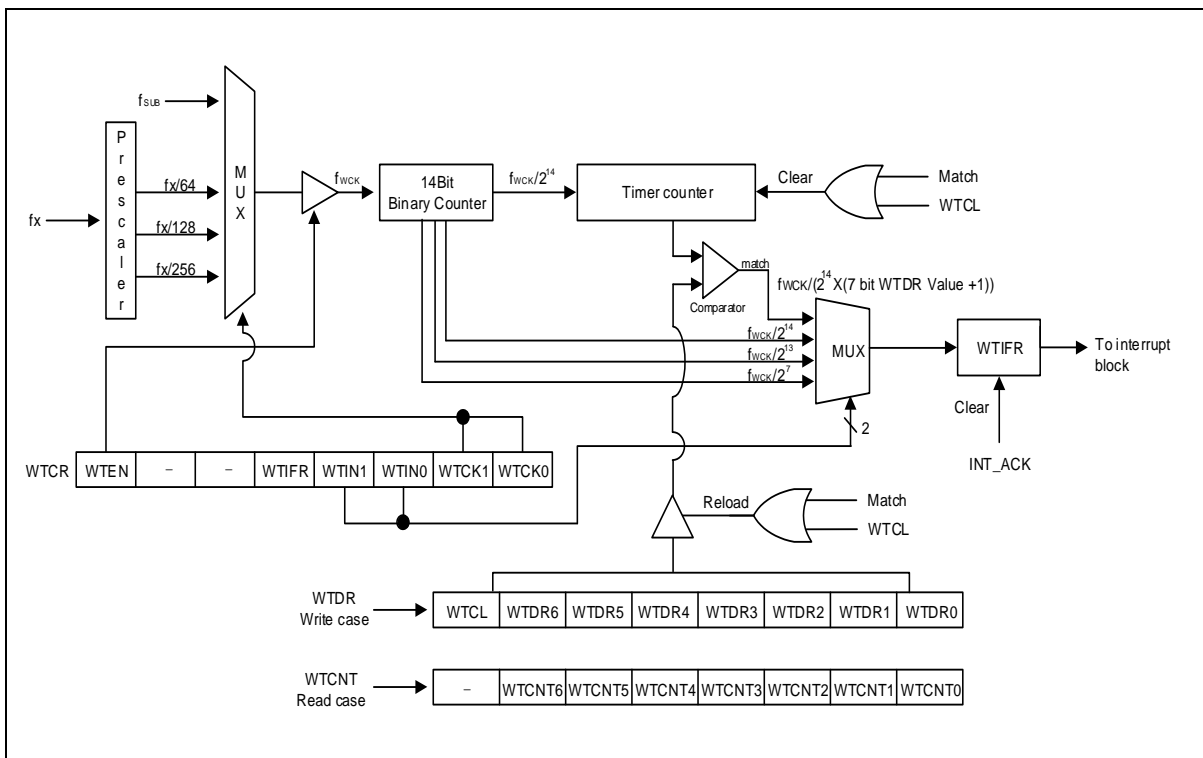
$f_{SUB}$

fx

P r e s c a l e r

fx/64

fx/128

fx/256

M U X

$f_{WCK}$

14Bit Binary Counter

$f_{WCK}/2^{14}$

Timer counter

Clear

Match

WTCL

match

Comparator

$f_{WCK}/(2^{14} X(7 \text{ bit WTDR Value } +1))$

$f_{WCK}/2^{14}$

$f_{WCK}/2^{13}$

$f_{WCK}/2^{7}$

MUX

WTIFR

To interrupt block

Clear

INT_ACK

2

| WTCR | WTEN | – | – | WTIFR | WTIN1 | WTIN0 | WTCK1 | WTCK0 |
|---|---|---|---|---|---|---|---|---|

Reload

Match

WTCL

WTDR Write case

| WTCL | WTDR6 | WTDR5 | WTDR4 | WTDR3 | WTDR2 | WTDR1 | WTDR0 |
|---|---|---|---|---|---|---|---|

WTCNT Read case

| – | WTCNT6 | WTCNT5 | WTCNT4 | WTCNT3 | WTCNT2 | WTCNT1 | WTCNT0 |
|---|---|---|---|---|---|---|---|